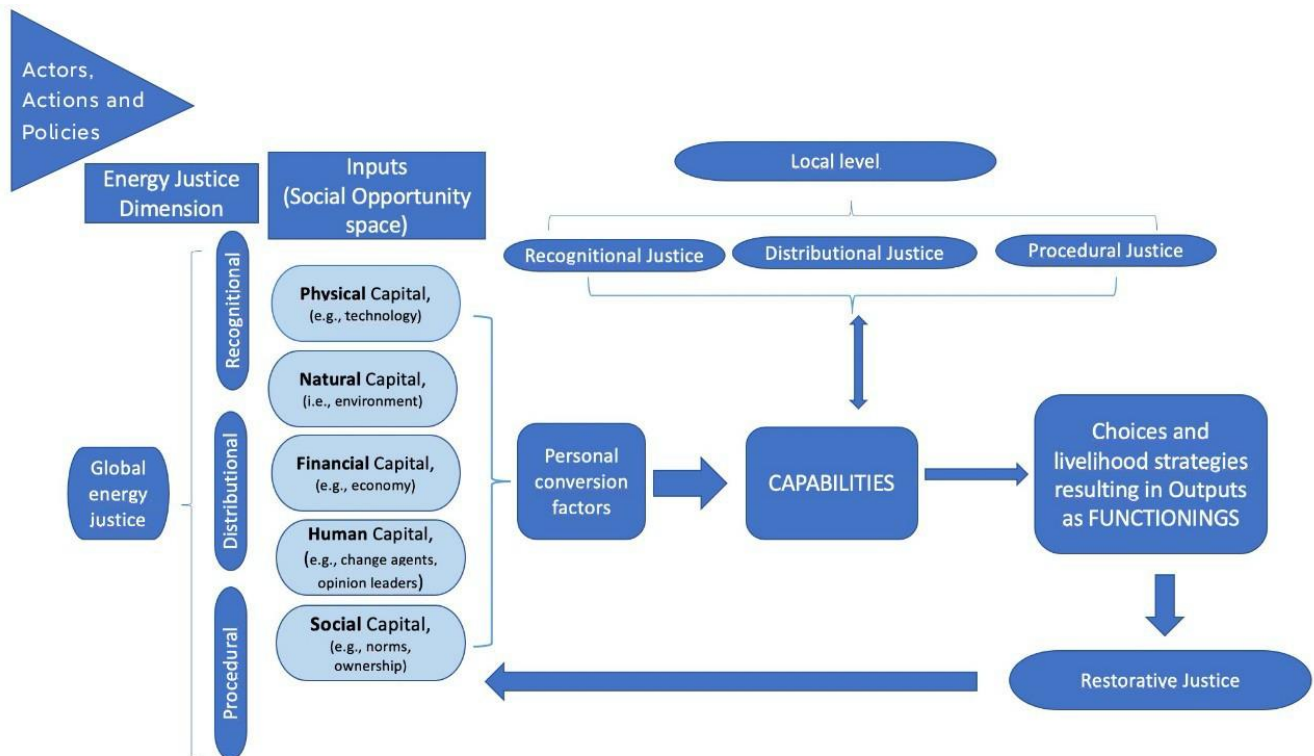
Actors, Actions and Policies

Energy Justice Dimension

Inputs (Social Opportunity space)

Local level

Recognitional Justice

Distributional Justice

Procedural Justice

Recognitional

Physical Capital, (e.g., technology)

Natural Capital, (i.e., environment)

Distributional

Financial Capital, (e.g., economy)

Global energy justice

Human Capital, (e.g., change agents, opinion leaders)

Procedural

Social Capital, (e.g., norms, ownership)

Personal conversion factors

CAPABILITIES

Choices and livelihood strategies resulting in Outputs as FUNCTIONINGS

Restorative Justice